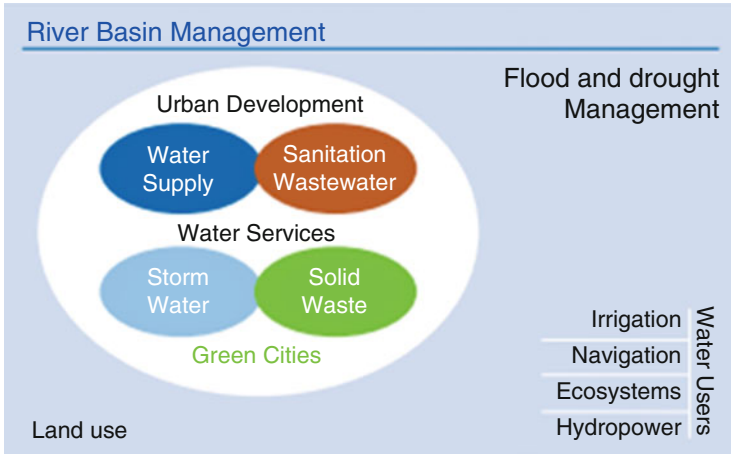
River Basin Management

Flood and drought Management

Urban Development

Water Supply

Sanitation Wastewater

Water Services

Storm Water

Solid Waste

Green Cities

Irrigation

Navigation

Ecosystems

Hydropower

Water Users

Land use